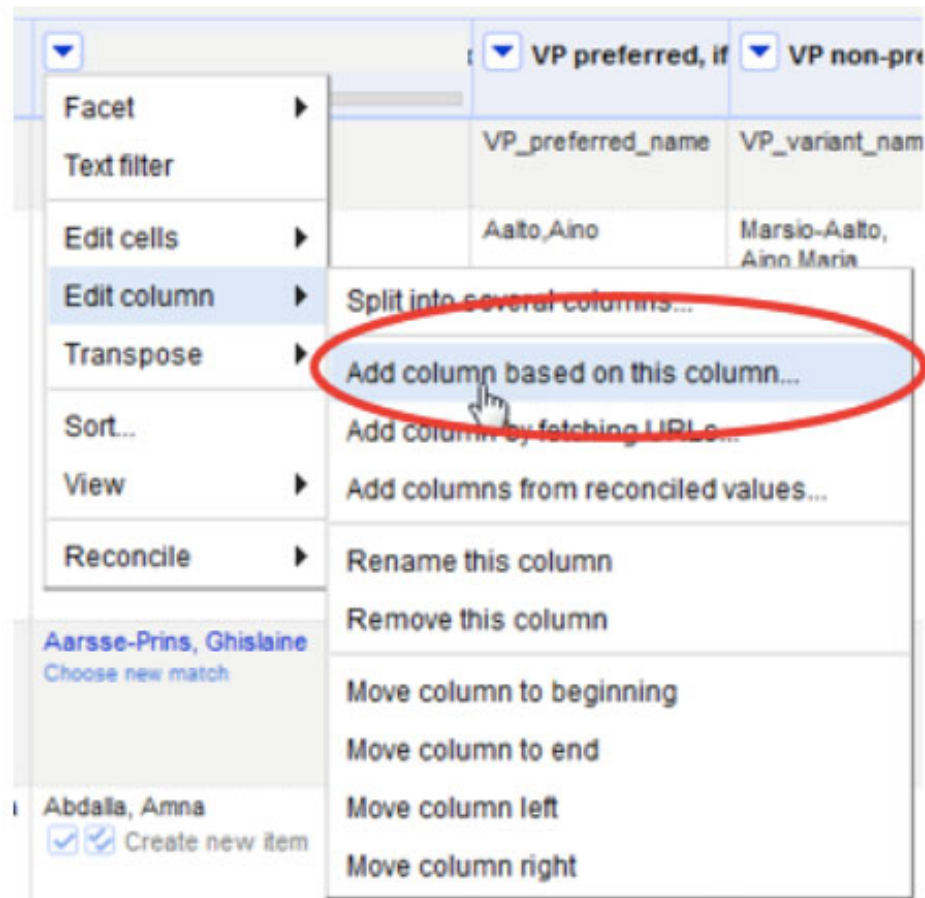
VP preferred, if
VP non-pre

VP_preferred_name
VP_variant_nam

Aalto,Aino
Marsio-Aalto, Aino Maria

Facet
Text filter
Edit cells
Edit column
Transpose
Sort...
View
Reconcile

Split into several columns...
Add column based on this column...
Add column by fetching URLs...
Add columns from reconciled values...
Rename this column
Remove this column
Move column to beginning
Move column to end
Move column left
Move column right

Aarsse-Prins, Ghislaine
Choose new match

Abdalla, Amna
Create new item